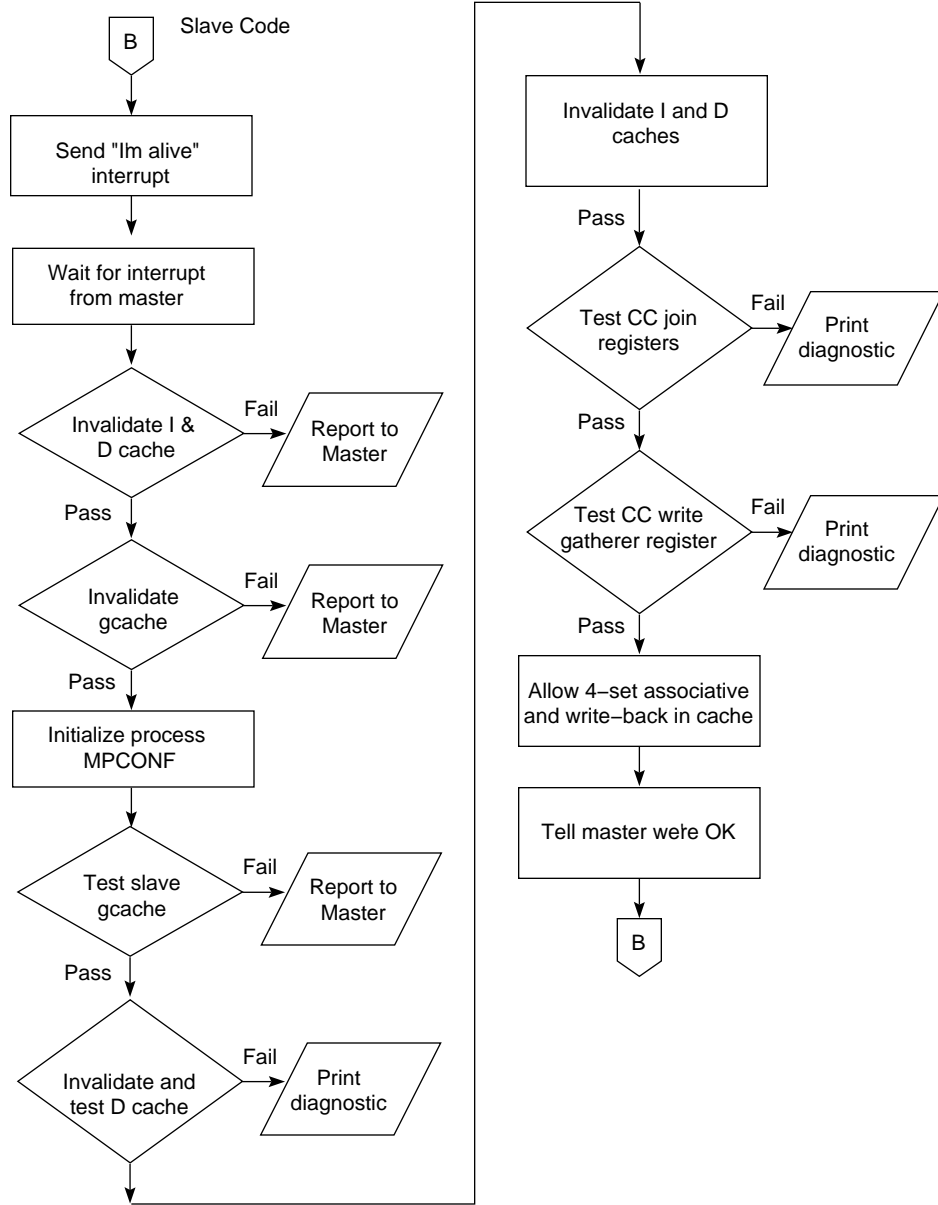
B

Slave Code

Send "Im alive" interrupt

Wait for interrupt from master

Invalidate I & D cache

Fail

Report to Master

Pass

Invalidate gcache

Fail

Report to Master

Pass

Initialize process MPCONF

Test slave gcache

Fail

Report to Master

Pass

Invalidate and test D cache

Fail

Print diagnostic

Invalidate I and D caches

Pass

Test CC join registers

Fail

Print diagnostic

Pass

Test CC write gatherer register

Fail

Print diagnostic

Pass

Allow 4−set associative and write−back in cache

Tell master were OK

B